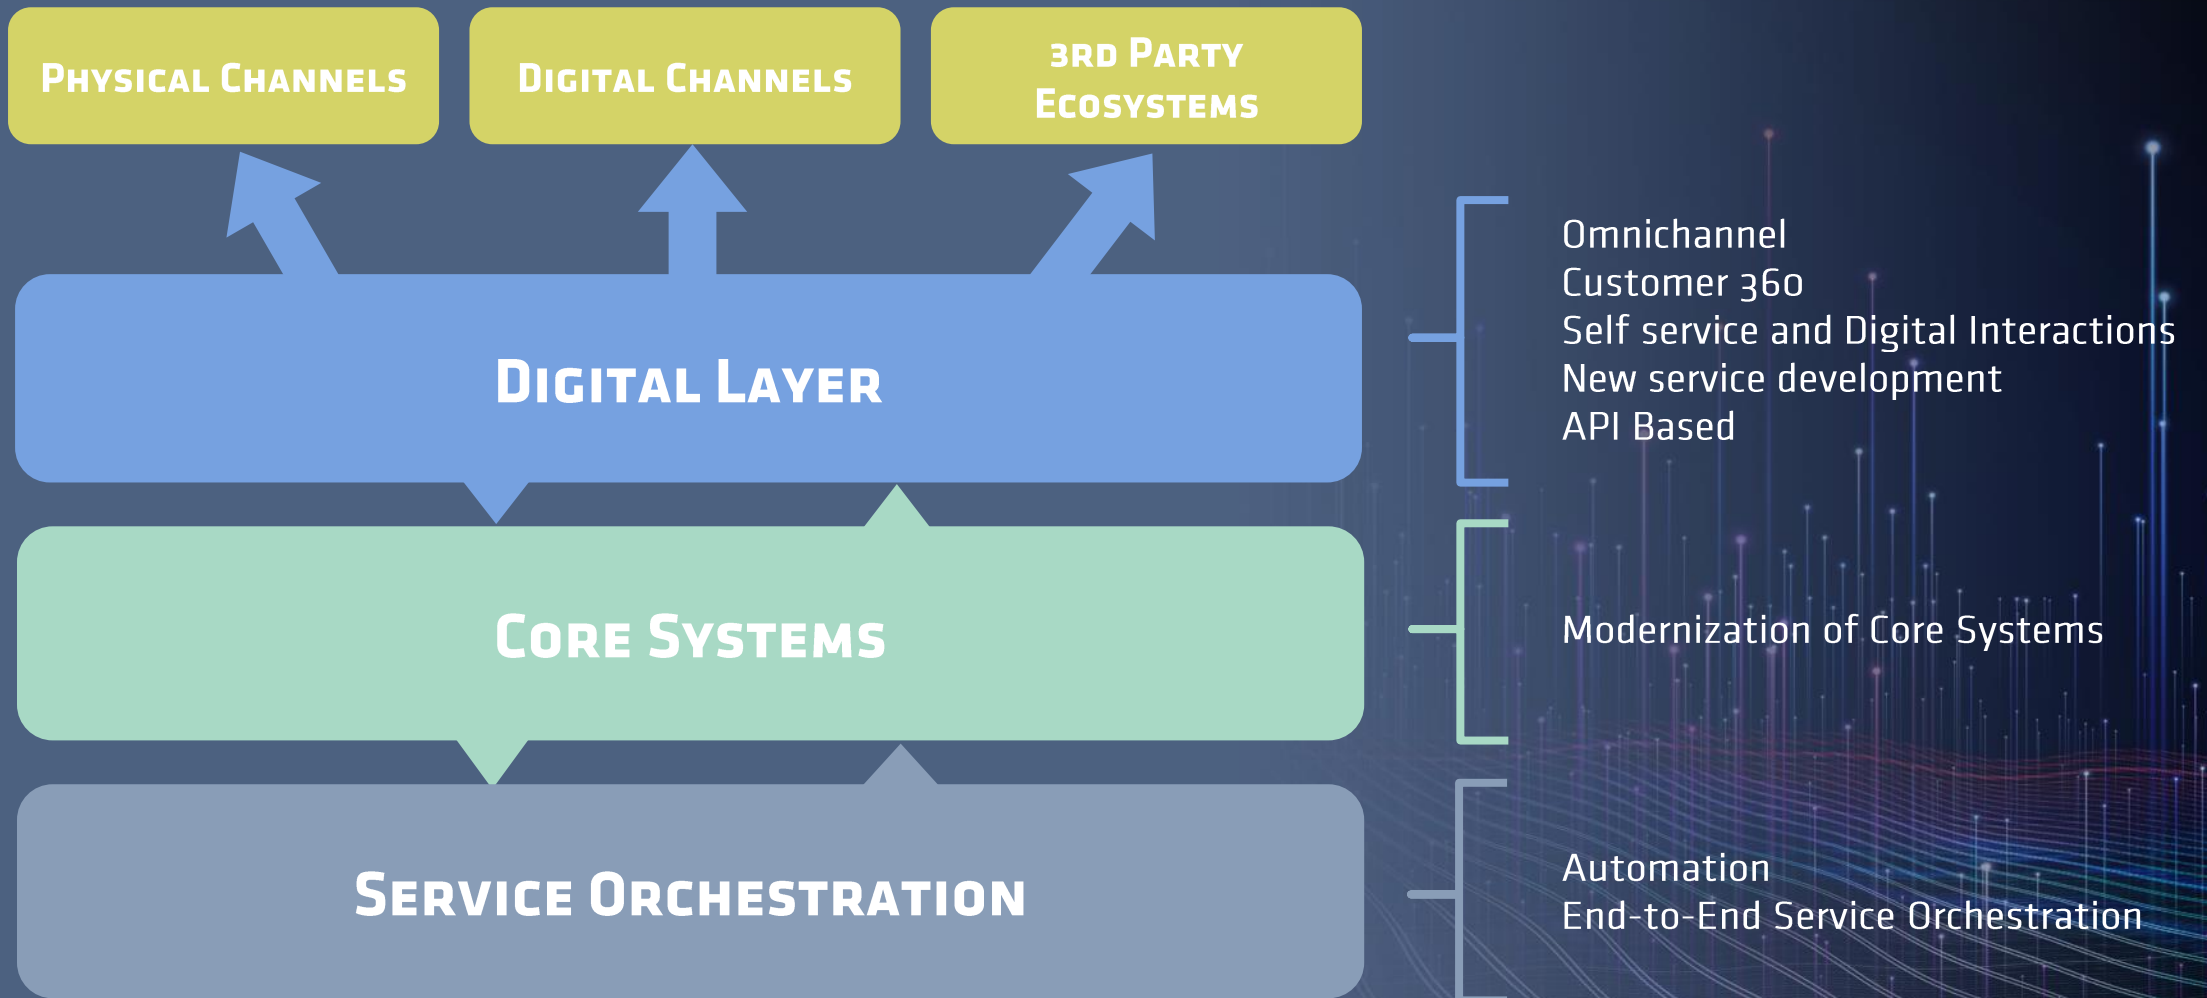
Physical Channels

Digital Channels

3rd Party Ecosystems

Digital Layer

Core Systems

Service Orchestration

Omnichannel
Customer 360
Self service and Digital Interactions
New service development
API Based

Modernization of Core Systems

Automation
End-to-End Service Orchestration